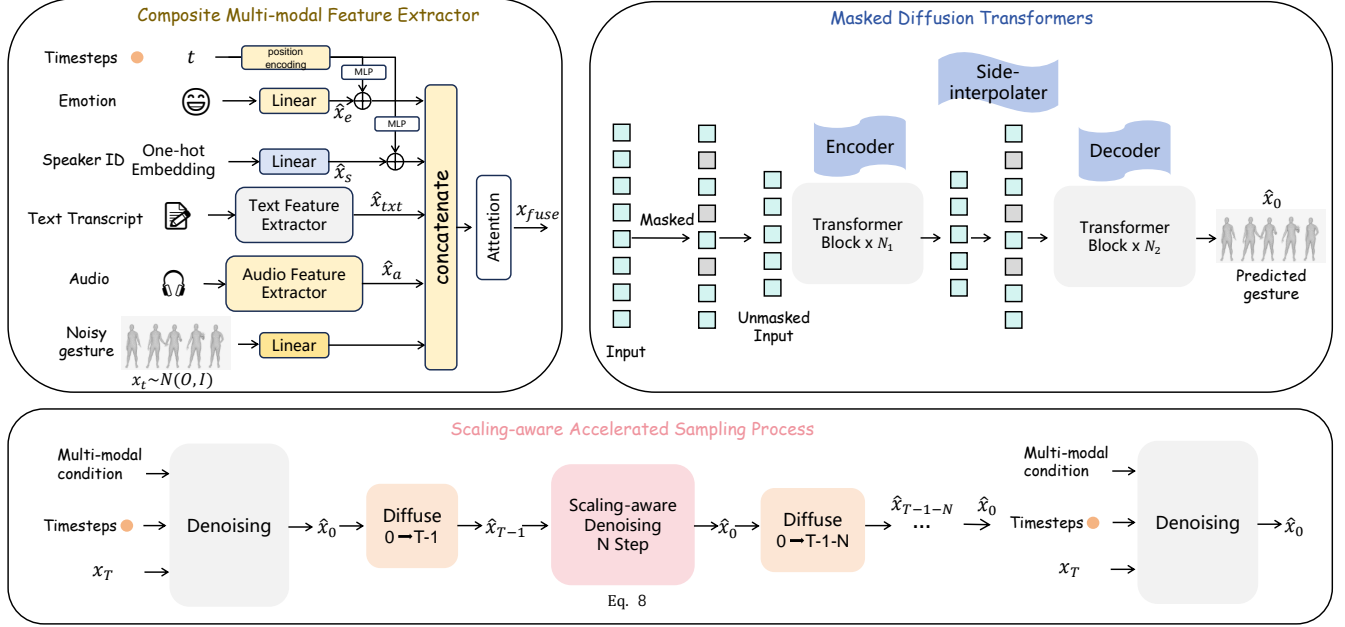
Composite Multi-modal Feature Extractor

Timesteps $t$

position encoding

MLP

Emotion Linear $\hat{x}_e$

MLP

Speaker ID One-hot Embedding Linear $\hat{x}_s$

Text Transcript Text Feature Extractor $\hat{x}_{txt}$

Audio Audio Feature Extractor $\hat{x}_a$

Noisy gesture $x_t \sim N(0,I)$ Linear

concatenate

Attention $x_{fuse}$

Masked Diffusion Transformers

Side-interpolater

Encoder

Decoder

Input

Masked

Unmasked Input

Transformer Block x $N_1$

Transformer Block x $N_2$

$\hat{x}_0$

Predicted gesture

Scaling-aware Accelerated Sampling Process

Multi-modal condition

Timesteps

$x_T$

Denoising

$\hat{x}_0$

Diffuse 0 ➞ T-1

$\hat{x}_{T-1}$

Scaling-aware Denoising N Step

Eq. 8

$\hat{x}_0$

Diffuse 0 ➞ T-1-N

$\hat{x}_{T-1-N}$ ... $\hat{x}_0$

Multi-modal condition

Timesteps

$x_T$

Denoising

$\hat{x}_0$